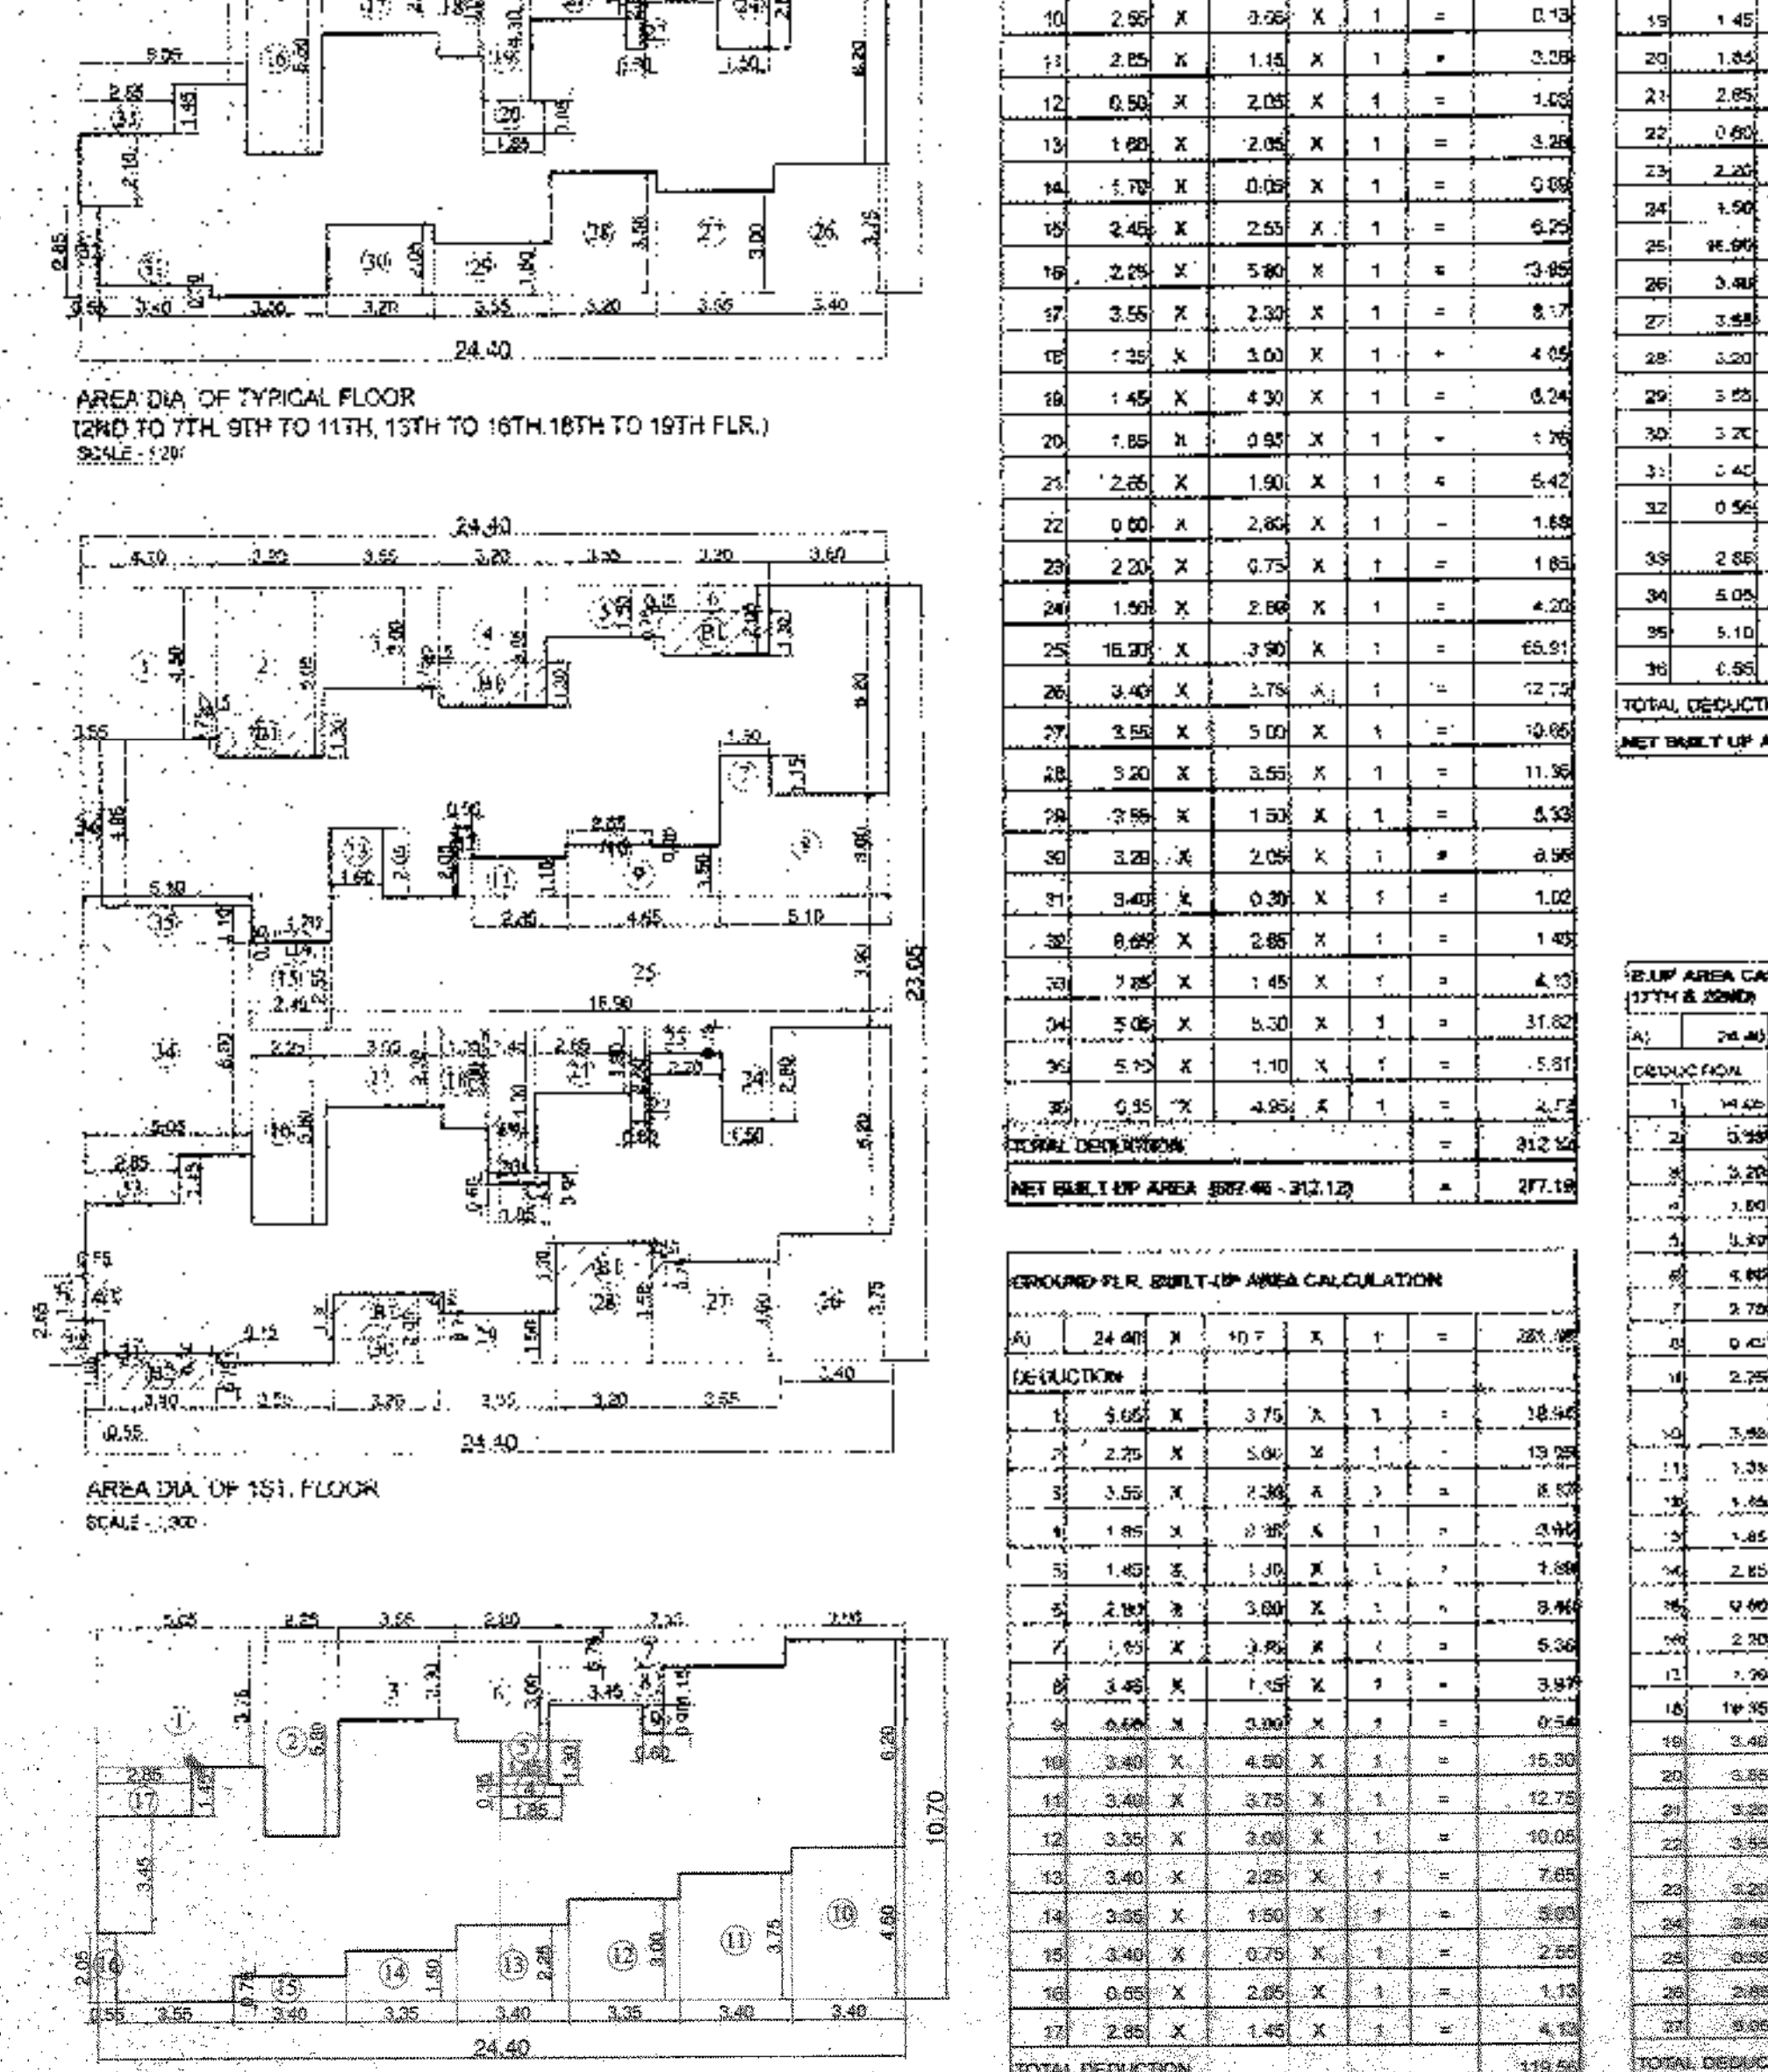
24.40

AREA DIA. OF TYPICAL FLOOR
(2ND TO 7TH, 9TH TO 11TH, 13TH TO 16TH,18TH TO 19TH FLR.)
SCALE - 1:200

24.40

23.05

AREA DIA. OF 1ST. FLOOR
SCALE - 1:200

10.70

24.40

| 10 | 2.65 | X | 0.05 | X | 1 | = | 0.13 |
|---|---|---|---|---|---|---|---|
| 11 | 2.85 | X | 1.15 | X | 1 | = | 3.28 |
| 12 | 0.50 | X | 2.05 | X | 1 | = | 1.03 |
| 13 | 1.60 | X | 2.05 | X | 1 | = | 3.28 |
| 14 | 1.70 | X | 0.05 | X | 1 | = | 0.09 |
| 15 | 2.45 | X | 2.55 | X | 1 | = | 6.25 |
| 16 | 2.25 | X | 5.80 | X | 1 | = | 13.05 |
| 17 | 3.55 | X | 2.30 | X | 1 | = | 8.17 |
| 18 | 1.35 | X | 3.00 | X | 1 | = | 4.05 |
| 19 | 1.45 | X | 4.30 | X | 1 | = | 6.24 |
| 20 | 1.85 | X | 0.95 | X | 1 | = | 1.76 |
| 21 | 2.85 | X | 1.90 | X | 1 | = | 5.42 |
| 22 | 0.60 | X | 2.80 | X | 1 | = | 1.68 |
| 23 | 2.20 | X | 0.75 | X | 1 | = | 1.65 |
| 24 | 1.50 | X | 2.80 | X | 1 | = | 4.20 |
| 25 | 16.90 | X | 3.90 | X | 1 | = | 65.91 |
| 26 | 3.40 | X | 3.75 | X | 1 | = | 12.75 |
| 27 | 3.55 | X | 3.00 | X | 1 | = | 10.65 |
| 28 | 3.20 | X | 3.55 | X | 1 | = | 11.36 |
| 29 | 3.55 | X | 1.50 | X | 1 | = | 5.33 |
| 30 | 3.20 | X | 2.05 | X | 1 | = | 6.56 |
| 31 | 3.40 | X | 0.30 | X | 1 | = | 1.02 |
| 32 | 0.65 | X | 2.85 | X | 1 | = | 1.85 |
| 33 | 2.85 | X | 1.45 | X | 1 | = | 4.13 |
| 34 | 5.05 | X | 6.30 | X | 1 | = | 31.82 |
| 35 | 5.10 | X | 1.10 | X | 1 | = | 5.61 |
| 36 | 0.55 | X | 4.95 | X | 1 | = | 2.72 |
| TOTAL DEDUCTION | | | | | | = | 312.12 |
| NET BUILT UP AREA (587.46 - 312.12) | | | | | | = | 277.18 |

| GROUND FLR. BUILT-UP AREA CALCULATION | | | | | | | |
|---|---|---|---|---|---|---|---|
| A) | 24.40 | X | 10.7 | X | 1 | = | 261.08 |
| DEDUCTION | | | | | | | |
| 1 | 5.05 | X | 3.75 | X | 1 | = | 18.94 |
| 2 | 2.25 | X | 5.80 | X | 1 | = | 13.05 |
| 3 | 3.55 | X | 2.30 | X | 1 | = | 8.17 |
| 4 | 1.85 | X | 2.00 | X | 1 | = | 3.70 |
| 5 | 1.45 | X | 1.30 | X | 1 | = | 1.89 |
| 6 | 2.80 | X | 3.00 | X | 1 | = | 8.40 |
| 7 | 1.65 | X | 3.25 | X | 1 | = | 5.36 |
| 8 | 3.45 | X | 1.15 | X | 1 | = | 3.97 |
| 9 | 0.60 | X | 0.90 | X | 1 | = | 0.54 |
| 10 | 3.40 | X | 4.50 | X | 1 | = | 15.30 |
| 11 | 3.40 | X | 3.75 | X | 1 | = | 12.75 |
| 12 | 3.35 | X | 3.00 | X | 1 | = | 10.05 |
| 13 | 3.40 | X | 2.25 | X | 1 | = | 7.65 |
| 14 | 3.35 | X | 1.50 | X | 1 | = | 5.03 |
| 15 | 3.40 | X | 0.75 | X | 1 | = | 2.55 |
| 16 | 0.55 | X | 2.05 | X | 1 | = | 1.13 |
| 17 | 2.85 | X | 1.45 | X | 1 | = | 4.13 |
| TOTAL DEDUCTION | | | | | | | 119.56 |

| 19 | 1.45 |
|---|---|
| 20 | 1.85 |
| 21 | 2.85 |
| 22 | 0.60 |
| 23 | 2.20 |
| 24 | 1.50 |
| 25 | 16.90 |
| 26 | 3.40 |
| 27 | 3.55 |
| 28 | 3.20 |
| 29 | 3.55 |
| 30 | 3.20 |
| 31 | 3.40 |
| 32 | 0.55 |
| 33 | 2.85 |
| 34 | 5.05 |
| 35 | 5.10 |
| 36 | 0.55 |
| TOTAL DEDUCT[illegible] | |
| NET BUILT UP A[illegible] | |

B.UP AREA CA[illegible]
(17TH & 22ND)

| A) | 24.40 |
|---|---|
| DEDUCTION | |
| 1 | 14.65 |
| 2 | 5.95 |
| 3 | 3.20 |
| 4 | 1.60 |
| 5 | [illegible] |
| 6 | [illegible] |
| 7 | 2.70 |
| 8 | 0.40 |
| 9 | 2.25 |
| 10 | 3.50 |
| 11 | 1.35 |
| 12 | 1.45 |
| 13 | 1.85 |
| 14 | 2.85 |
| 15 | 0.60 |
| 16 | 2.20 |
| 17 | 1.50 |
| 18 | 16.95 |
| 19 | 3.40 |
| 20 | 3.55 |
| 21 | 3.20 |
| 22 | 3.55 |
| 23 | 3.20 |
| 24 | 3.40 |
| 25 | 0.55 |
| 26 | 2.85 |
| 27 | 5.05 |
| TOTAL DEDUC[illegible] | |